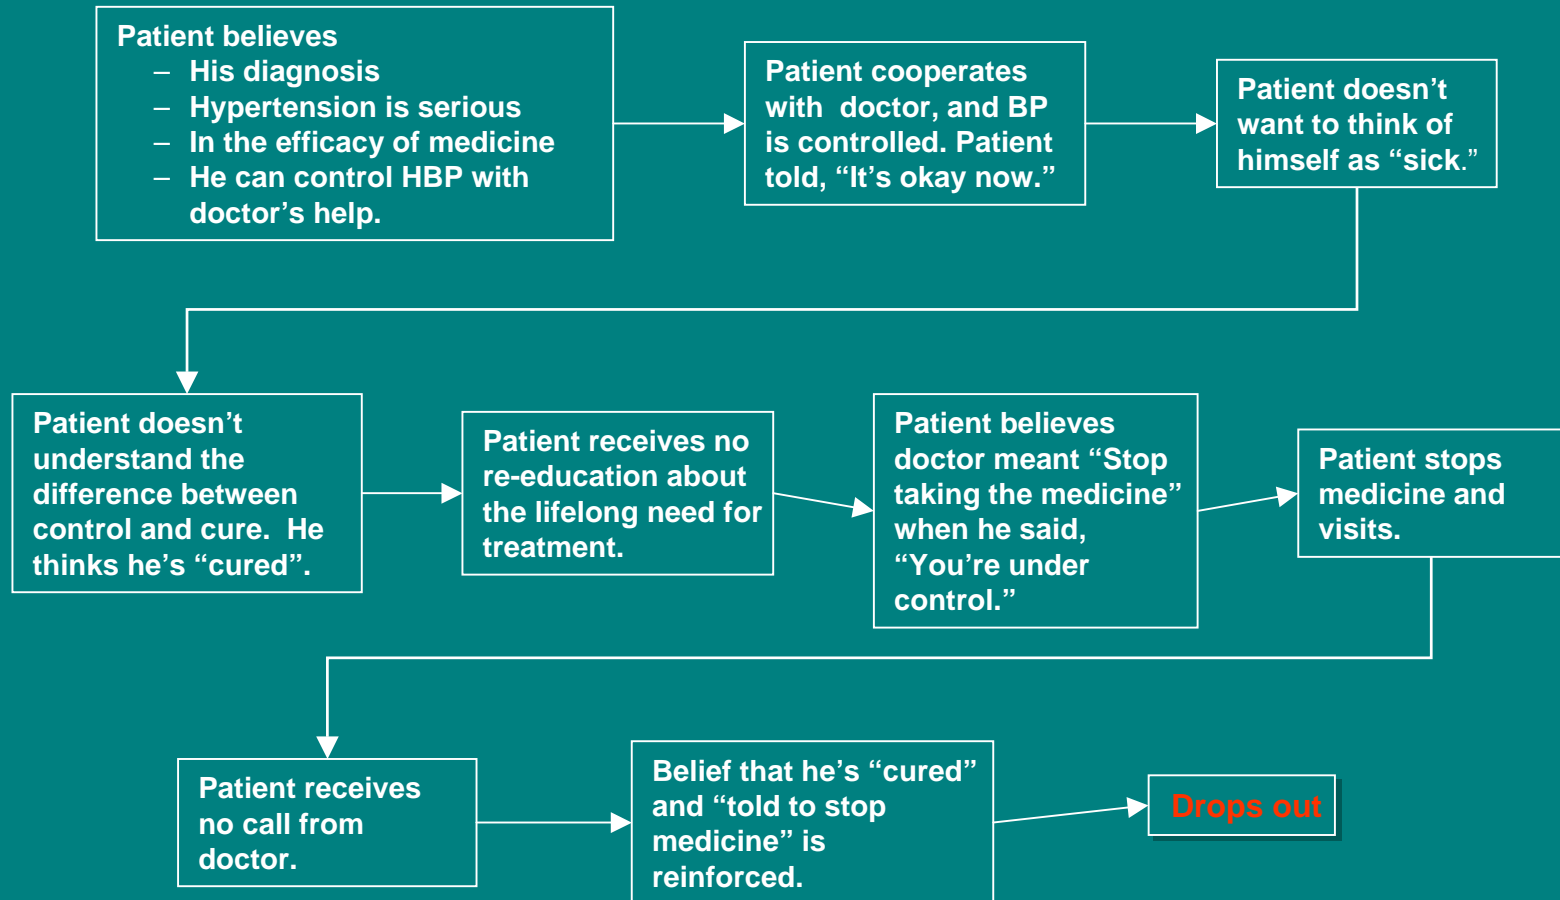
Patient believes
– His diagnosis
– Hypertension is serious
– In the efficacy of medicine
– He can control HBP with doctor's help.

Patient cooperates with doctor, and BP is controlled. Patient told, "It's okay now."

Patient doesn't want to think of himself as "sick."

Patient doesn't understand the difference between control and cure. He thinks he's "cured".

Patient receives no re-education about the lifelong need for treatment.

Patient believes doctor meant "Stop taking the medicine" when he said, "You're under control."

Patient stops medicine and visits.

Patient receives no call from doctor.

Belief that he's "cured" and "told to stop medicine" is reinforced.

Drops out